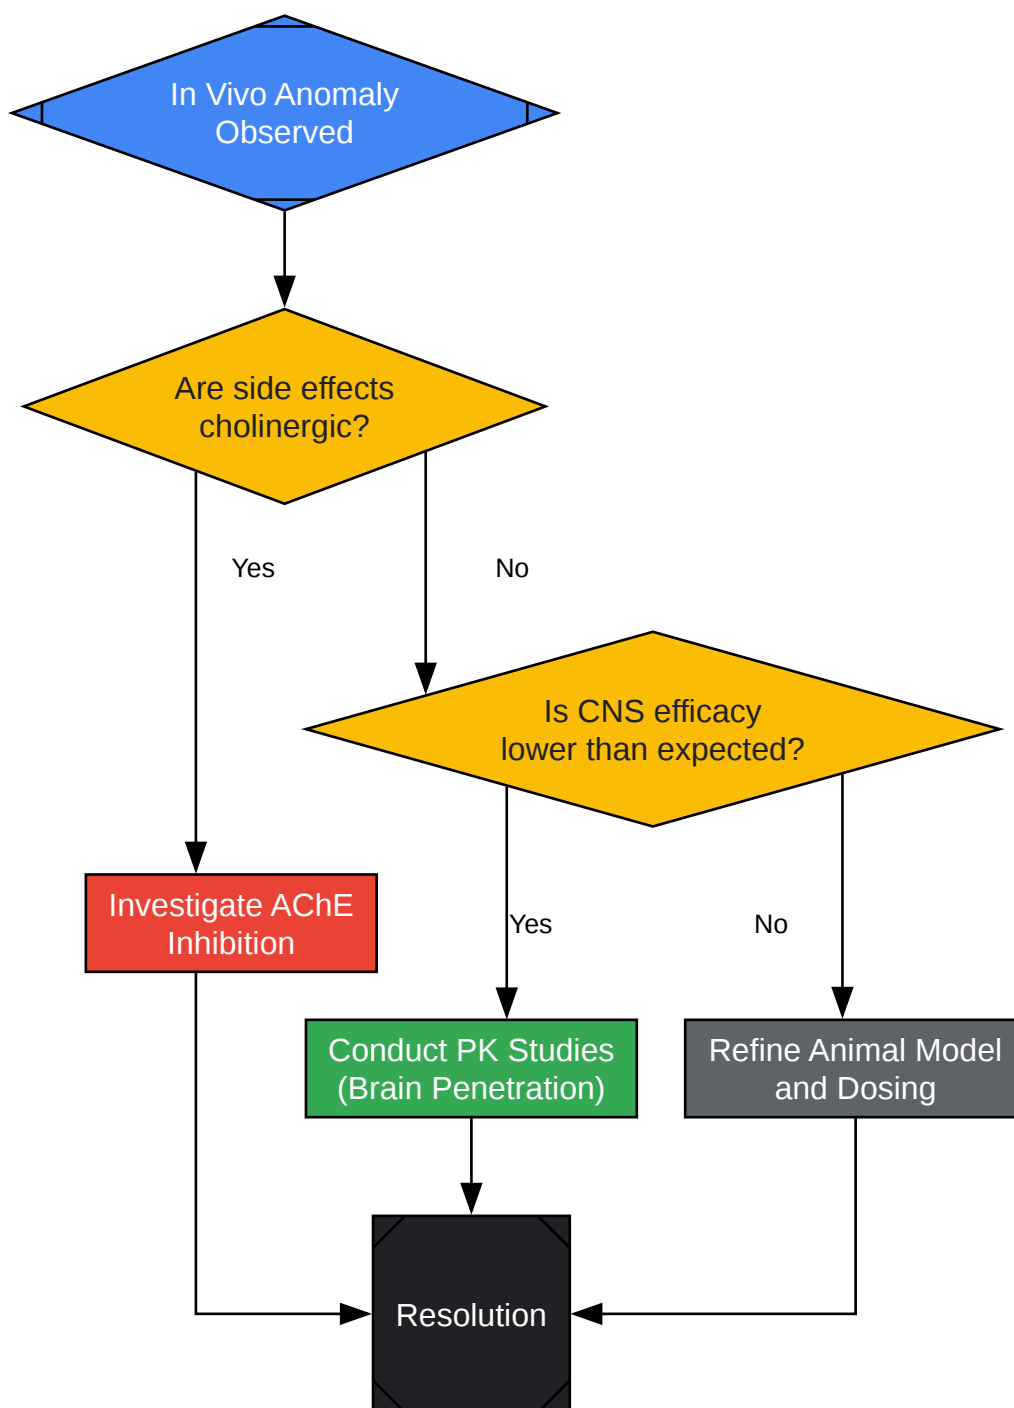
In Vivo Anomaly Observed

Are side effects cholinergic?

Yes

No

Is CNS efficacy lower than expected?

Investigate AChE Inhibition

Yes

No

Conduct PK Studies (Brain Penetration)

Refine Animal Model and Dosing

Resolution